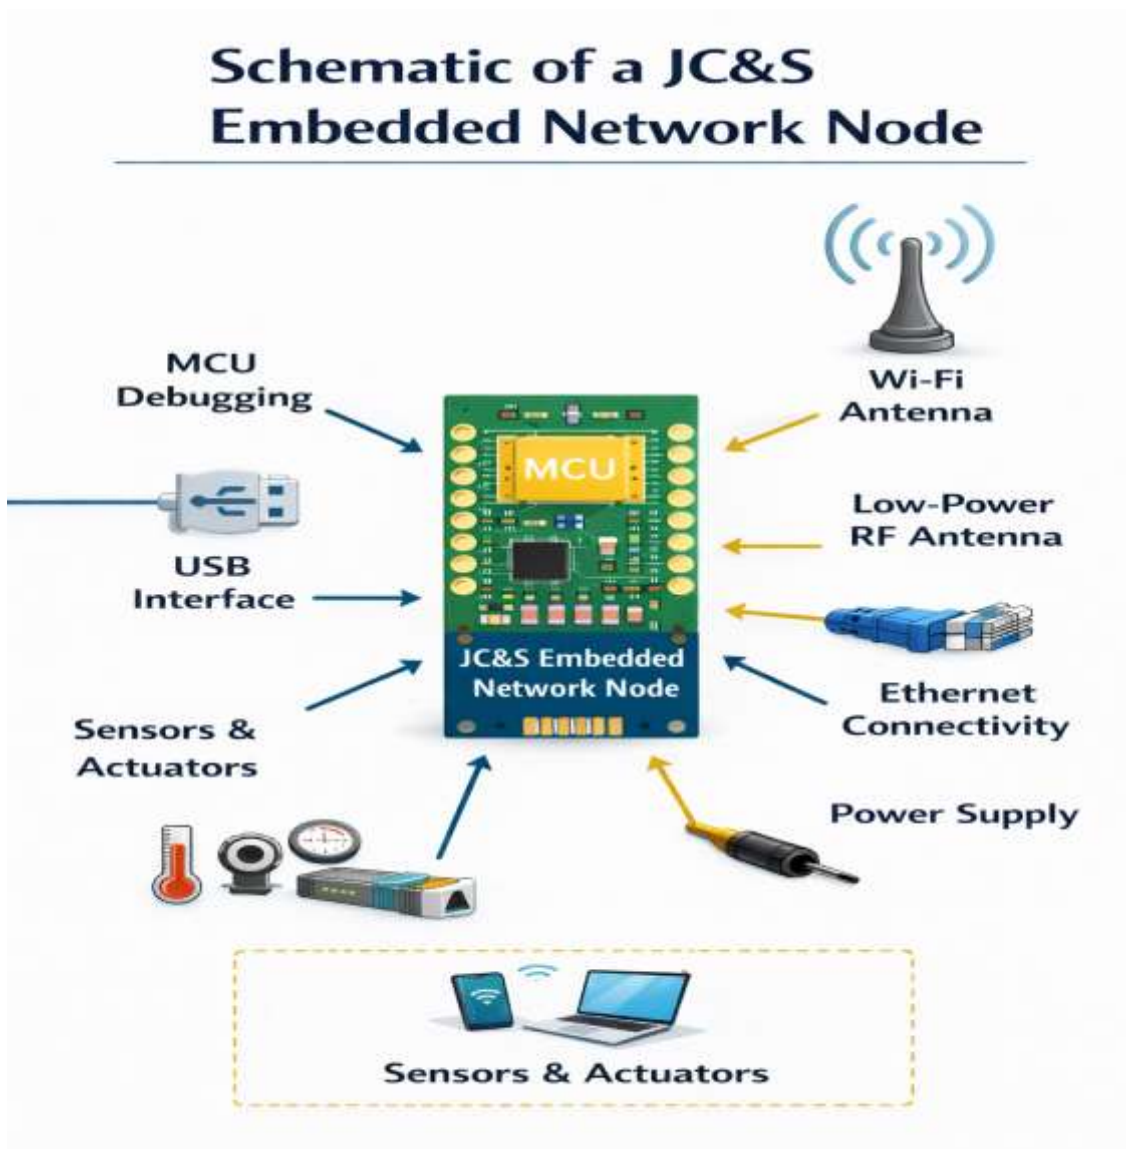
Schematic of a JC&S Embedded Network Node

MCU Debugging

Wi-Fi Antenna

MCU

Low-Power RF Antenna

USB Interface

JC&S Embedded Network Node

Ethernet Connectivity

Sensors & Actuators

Power Supply

Sensors & Actuators